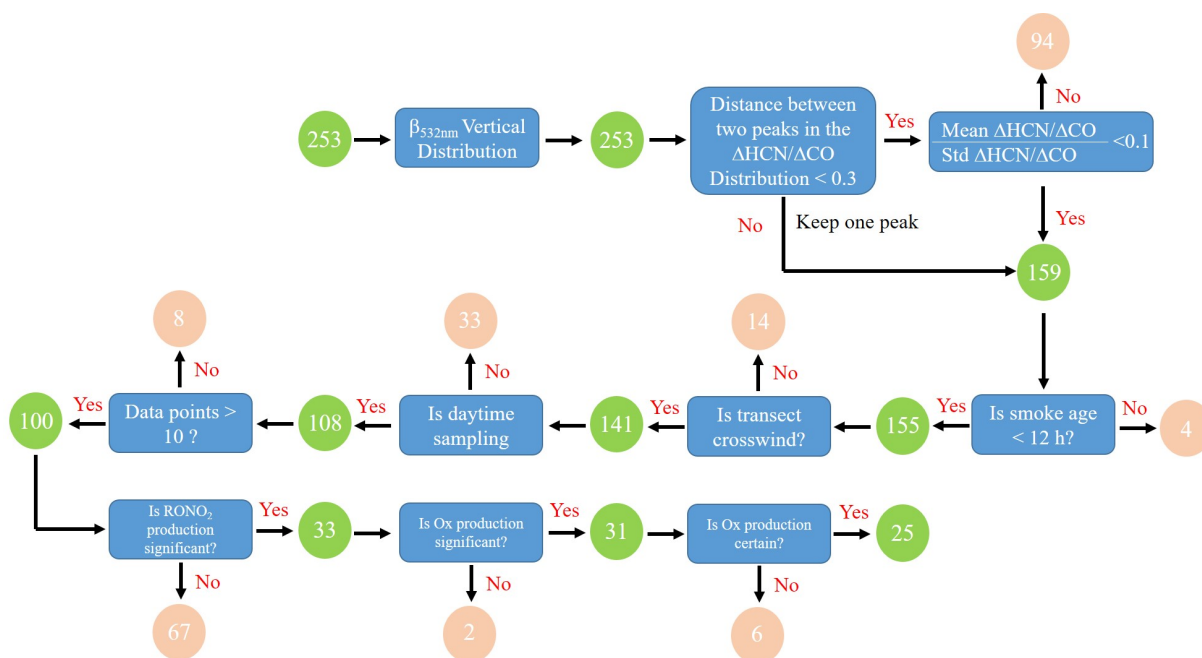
94

253 → $\beta_{532nm}$ Vertical Distribution → 253 → Distance between two peaks in the ΔHCN/ΔCO Distribution < 0.3

Yes

$\frac{\text{Mean } \Delta HCN/\Delta CO}{\text{Std } \Delta HCN/\Delta CO}$ <0.1

No

Yes

No

Keep one peak

159

8

33

14

No

No

No

Yes

Yes

Yes

Yes

No

100

Data points > 10 ?

108

Is daytime sampling

141

Is transect crosswind?

155

Is smoke age < 12 h?

4

Is RONO$_2$ production significant?

Yes

33

Is Ox production significant?

Yes

31

Is Ox production certain?

Yes

25

No

No

No

67

2

6